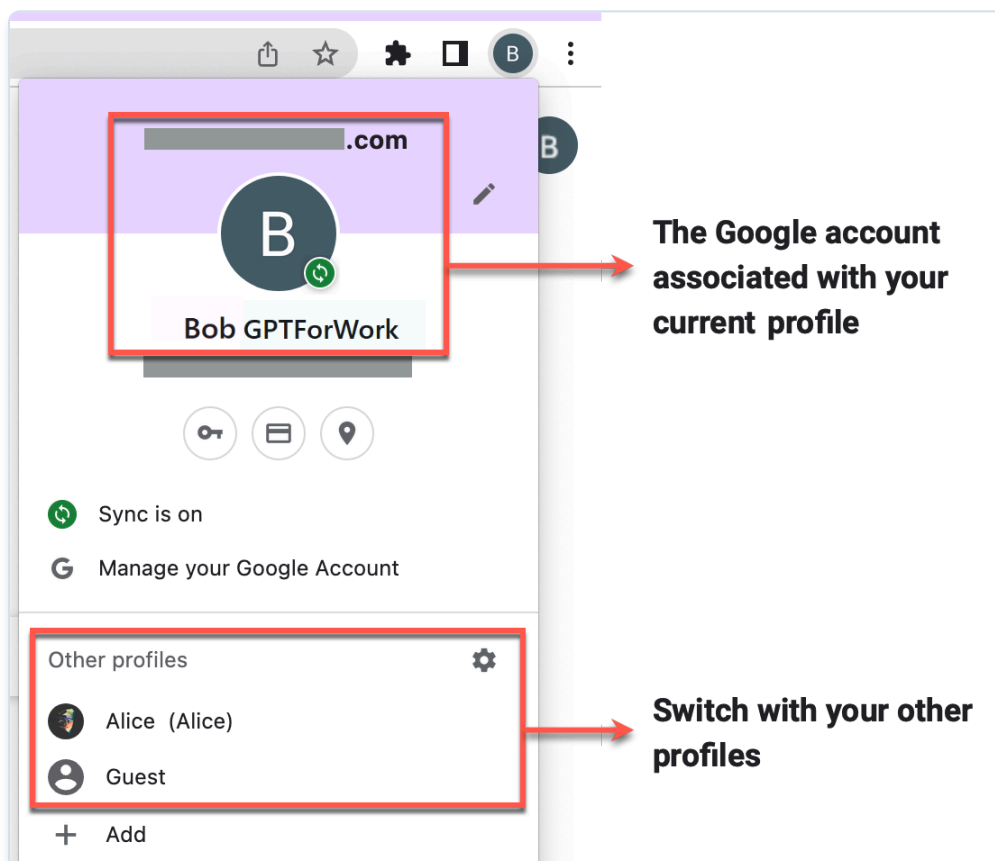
B

B

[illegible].com

B

Bob GPTForWork

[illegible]

The Google account associated with your current profile

Sync is on

G Manage your Google Account

Other profiles

Alice (Alice)

Guest

Switch with your other profiles

+ Add